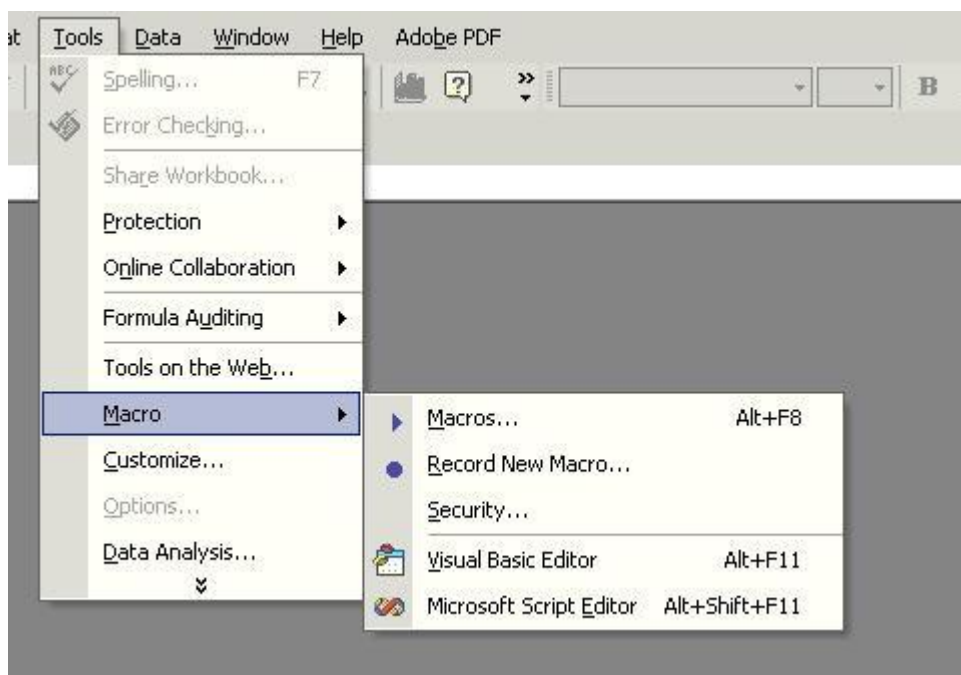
at Tools Data Window Help Adobe PDF

B

Spelling... F7
Error Checking...
Share Workbook...
Protection
Online Collaboration
Formula Auditing
Tools on the Web...
Macro
Customize...
Options...
Data Analysis...

Macros... Alt+F8
Record New Macro...
Security...
Visual Basic Editor Alt+F11
Microsoft Script Editor Alt+Shift+F11